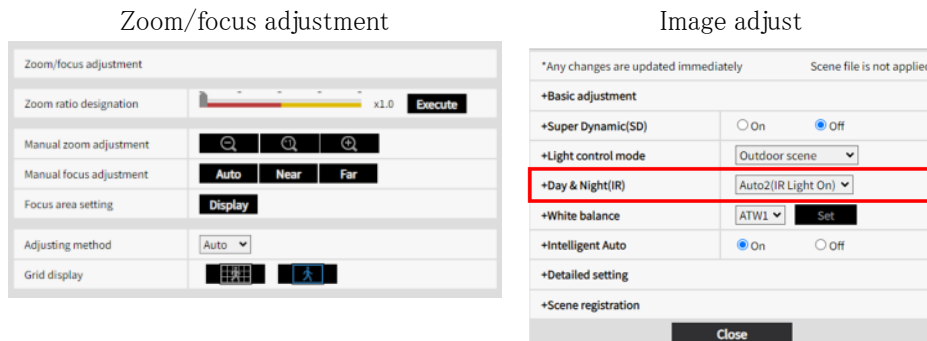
Zoom/focus adjustment

Zoom/focus adjustment

Zoom ratio designation x1.0 Execute

Manual zoom adjustment

Manual focus adjustment Auto Near Far

Focus area setting Display

Adjusting method Auto

Grid display

Image adjust

*Any changes are updated immediately Scene file is not applie

+Basic adjustment

+Super Dynamic(SD) On Off

+Light control mode Outdoor scene

+Day & Night(IR) Auto2(IR Light On)

+White balance ATW1 Set

+Intelligent Auto On Off

+Detailed setting

+Scene registration

Close